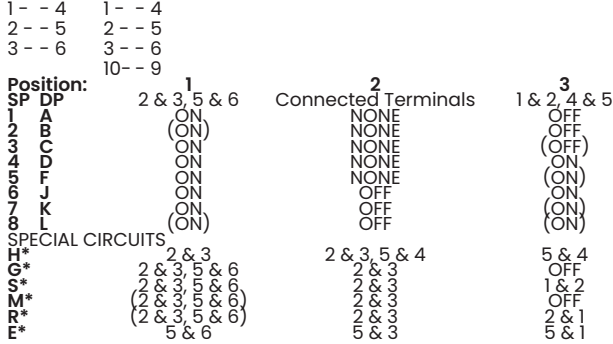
1 - - 4    1 - - 4
2 - - 5    2 - - 5
3 - - 6    3 - - 6
10 - - 9

| Position: | | 1 | 2 | 3 |
|---|---|---|---|---|
| SP | DP | 2 & 3, 5 & 6 | Connected Terminals | 1 & 2, 4 & 5 |
| 1 | A | ON | NONE | OFF |
| 2 | B | (ON) | NONE | OFF |
| 3 | C | ON | NONE | (OFF) |
| 4 | D | ON | NONE | ON |
| 5 | F | ON | NONE | (ON) |
| 6 | J | ON | OFF | ON |
| 7 | K | ON | OFF | (ON) |
| 8 | L | (ON) | OFF | (ON) |

SPECIAL CIRCUITS

| | 1 | 2 | 3 |
|---|---|---|---|
| H* | 2 & 3 | 2 & 3, 5 & 4 | 5 & 4 |
| G* | 2 & 3, 5 & 6 | 2 & 3 | OFF |
| S* | 2 & 3, 5 & 6 | 2 & 3 | 1 & 2 |
| M* | (2 & 3, 5 & 6) | 2 & 3 | OFF |
| R* | (2 & 3, 5 & 6) | 2 & 3 | 2 & 1 |
| E* | 5 & 6 | 5 & 3 | 5 & 1 |